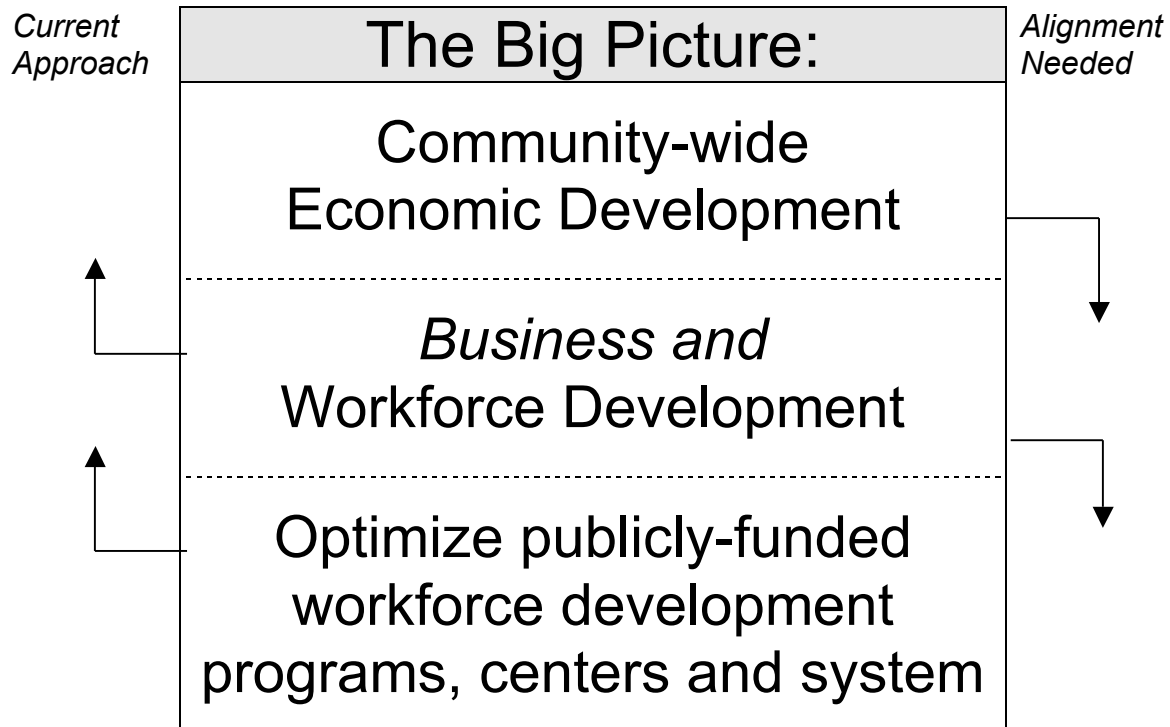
Current Approach

The Big Picture:

Alignment Needed

Community-wide Economic Development

Business and Workforce Development

Optimize publicly-funded workforce development programs, centers and system